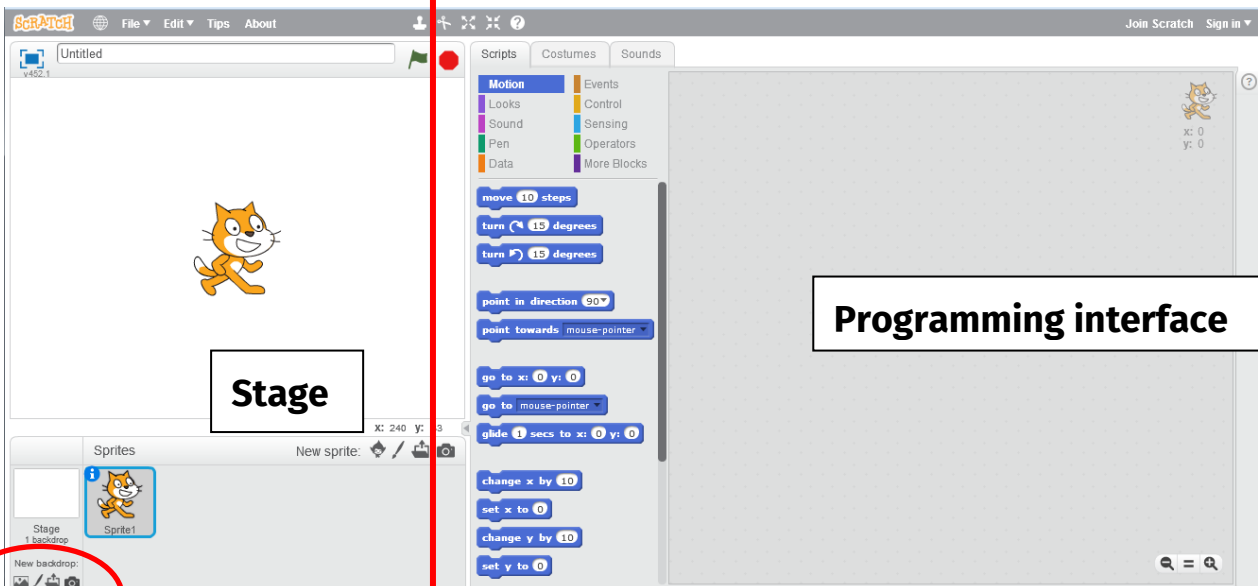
SCRATCH File ▾ Edit ▾ Tips About

Join Scratch Sign in ▾

Untitled

v452.1

Scripts Costumes Sounds

Motion
Looks
Sound
Pen
Data

Events
Control
Sensing
Operators
More Blocks

move 10 steps
turn 15 degrees
turn 15 degrees
point in direction 90▾
point towards mouse-pointer ▾
go to x: 0 y: 0
go to mouse-pointer ▾
glide 1 secs to x: 0 y: 0
change x by 10
set x to 0
change y by 10
set y to 0

x: 0
y: 0

Programming interface

Stage

x: 240 y: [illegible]3

Sprites

New sprite:

Stage
1 backdrop

Sprite1

New backdrop: